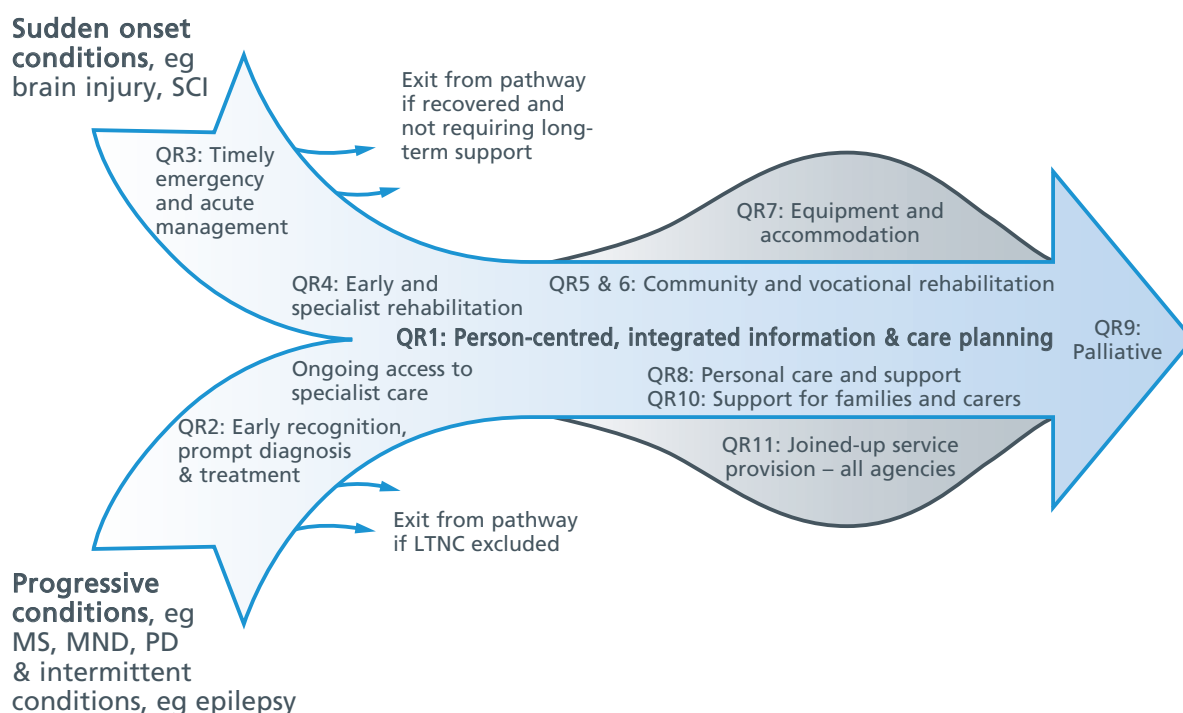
**Sudden onset conditions**, eg brain injury, SCI

Exit from pathway if recovered and not requiring long-term support

QR3: Timely emergency and acute management

QR7: Equipment and accommodation

QR4: Early and specialist rehabilitation

QR5 & 6: Community and vocational rehabilitation

**QR1: Person-centred, integrated information & care planning**

QR9: Palliative

Ongoing access to specialist care

QR8: Personal care and support
QR10: Support for families and carers

QR2: Early recognition, prompt diagnosis & treatment

QR11: Joined-up service provision – all agencies

Exit from pathway if LTNC excluded

**Progressive conditions**, eg MS, MND, PD & intermittent conditions, eg epilepsy